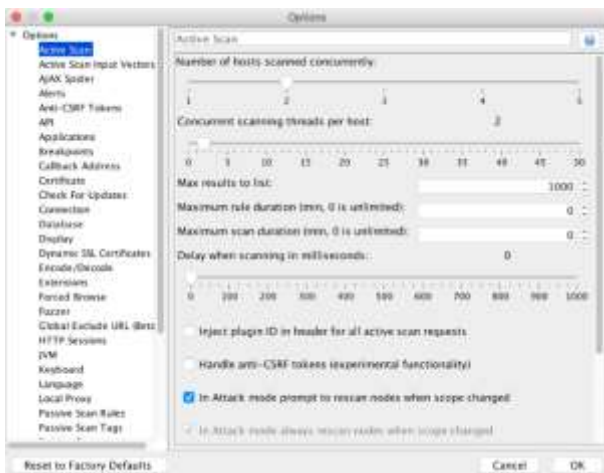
Options

Options
Active Scan
Active Scan Input Vectors
AJAX Spider
Alerts
Anti-CSRF Tokens
API
Applications
Breakpoints
Callback Address
Certificate
Check For Updates
Connection
Database
Display
Dynamic SSL Certificates
Encode/Decode
Extensions
Forced Browse
Fuzzer
Global Exclude URL (Beta)
HTTP Sessions
JVM
Keyboard
Language
Local Proxy
Passive Scan Rules
Passive Scan Tags

Active Scan

Number of hosts scanned concurrently:

1 2 3 4 5

Concurrent scanning threads per host: 2

0 5 10 15 20 25 30 35 40 45 50

Max results to list: 1000

Maximum rule duration (min, 0 is unlimited): 0

Maximum scan duration (min, 0 is unlimited): 0

Delay when scanning in milliseconds: 0

0 100 200 300 400 500 600 700 800 900 1000

Inject plugin ID in header for all active scan requests

Handle anti-CSRF tokens (experimental functionality)

In Attack mode prompt to rescan nodes when scope changed

In Attack mode always rescan nodes when scope changed

Reset to Factory Defaults

Cancel OK